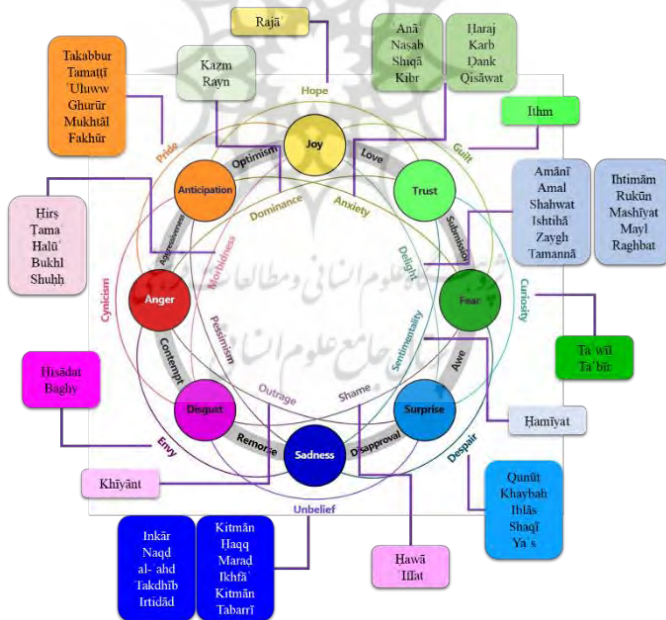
Rajā

Kazm
Rayn

Anā
Naṣab
Shiqā
Kibr

Ḥaraj
Karb
Ḍank
Qisāwat

Takabbur
Tamaṭṭī
ʿUluww
Ghurūr
Mukhtāl
Fakhūr

Ithm

Amānī
Amal
Shahwat
Ishtihā
Zaygh
Tamannā

Ihtimām
Rukūn
Mashīyat
Mayl
Raghbat

Ḥirṣ
Ṭamaʿ
Halūʿ
Bukhl
Shuḥḥ

Hope
Pride
Guilt
Joy
Optimism
Love
Trust
Anticipation
Dominance
Anxiety
Submission
Aggressiveness
Morbidness
Delight
Curiosity
Anger
Fear
Cynicism
Pessimism
Sentimentality
Contempt
Awe
Outrage
Shame
Disgust
Surprise
Remorse
Sadness
Disapproval
Envy
Despair
Unbelief

Ḥisādat
Baghy

Taʾwīl
Taʿbīr

Ḥamīyat

Khīyānt

Qunūṭ
Khaybah
Iblās
Shaqī
Yaʾs

Inkār
Naqḍ
al-ʿahd
Takdhīb
Irtidād

Kitmān
Ḥaqq
Maraḍ
Ikhfāʾ
Kitmān
Tabarrī

Hawā
ʿIllat